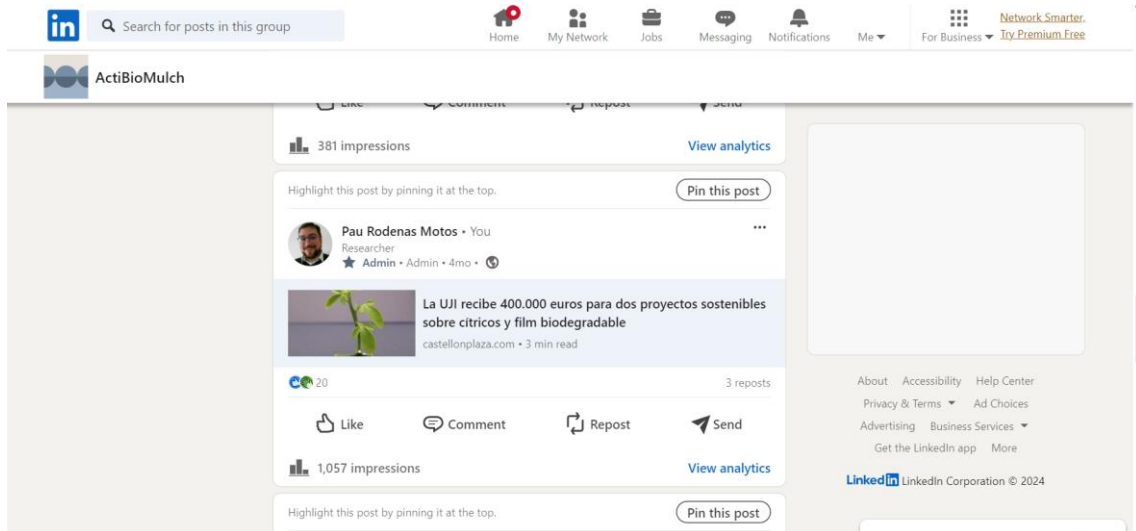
in Search for posts in this group

Home My Network Jobs Messaging Notifications Me For Business Network Smarter, Try Premium Free

ActiBioMulch

Like Comment Repost Send

381 impressions View analytics

Highlight this post by pinning it at the top. Pin this post

Pau Rodenas Motos • You
Researcher
Admin • Admin • 4mo •

La UJI recibe 400.000 euros para dos proyectos sostenibles sobre cítricos y film biodegradable
castellonplaza.com • 3 min read

20 3 reposts

Like Comment Repost Send

1,057 impressions View analytics

Highlight this post by pinning it at the top. Pin this post

About Accessibility Help Center
Privacy & Terms Ad Choices
Advertising Business Services
Get the LinkedIn app More

LinkedIn LinkedIn Corporation © 2024